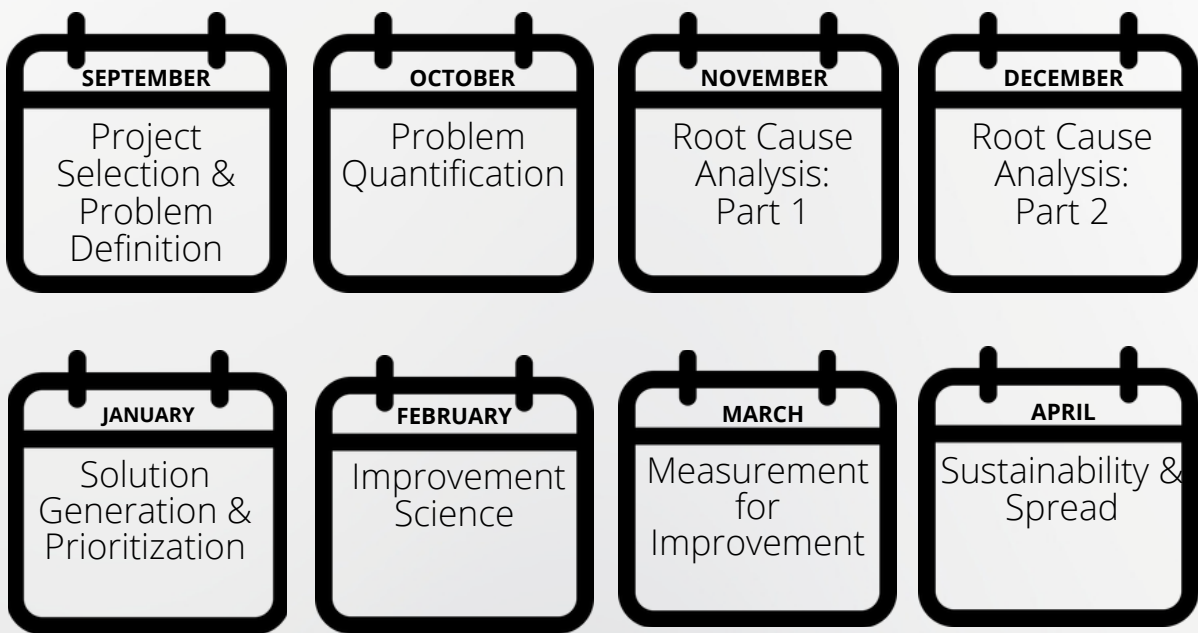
SEPTEMBER
Project Selection & Problem Definition

OCTOBER
Problem Quantification

NOVEMBER
Root Cause Analysis: Part 1

DECEMBER
Root Cause Analysis: Part 2

JANUARY
Solution Generation & Prioritization

FEBRUARY
Improvement Science

MARCH
Measurement for Improvement

APRIL
Sustainability & Spread